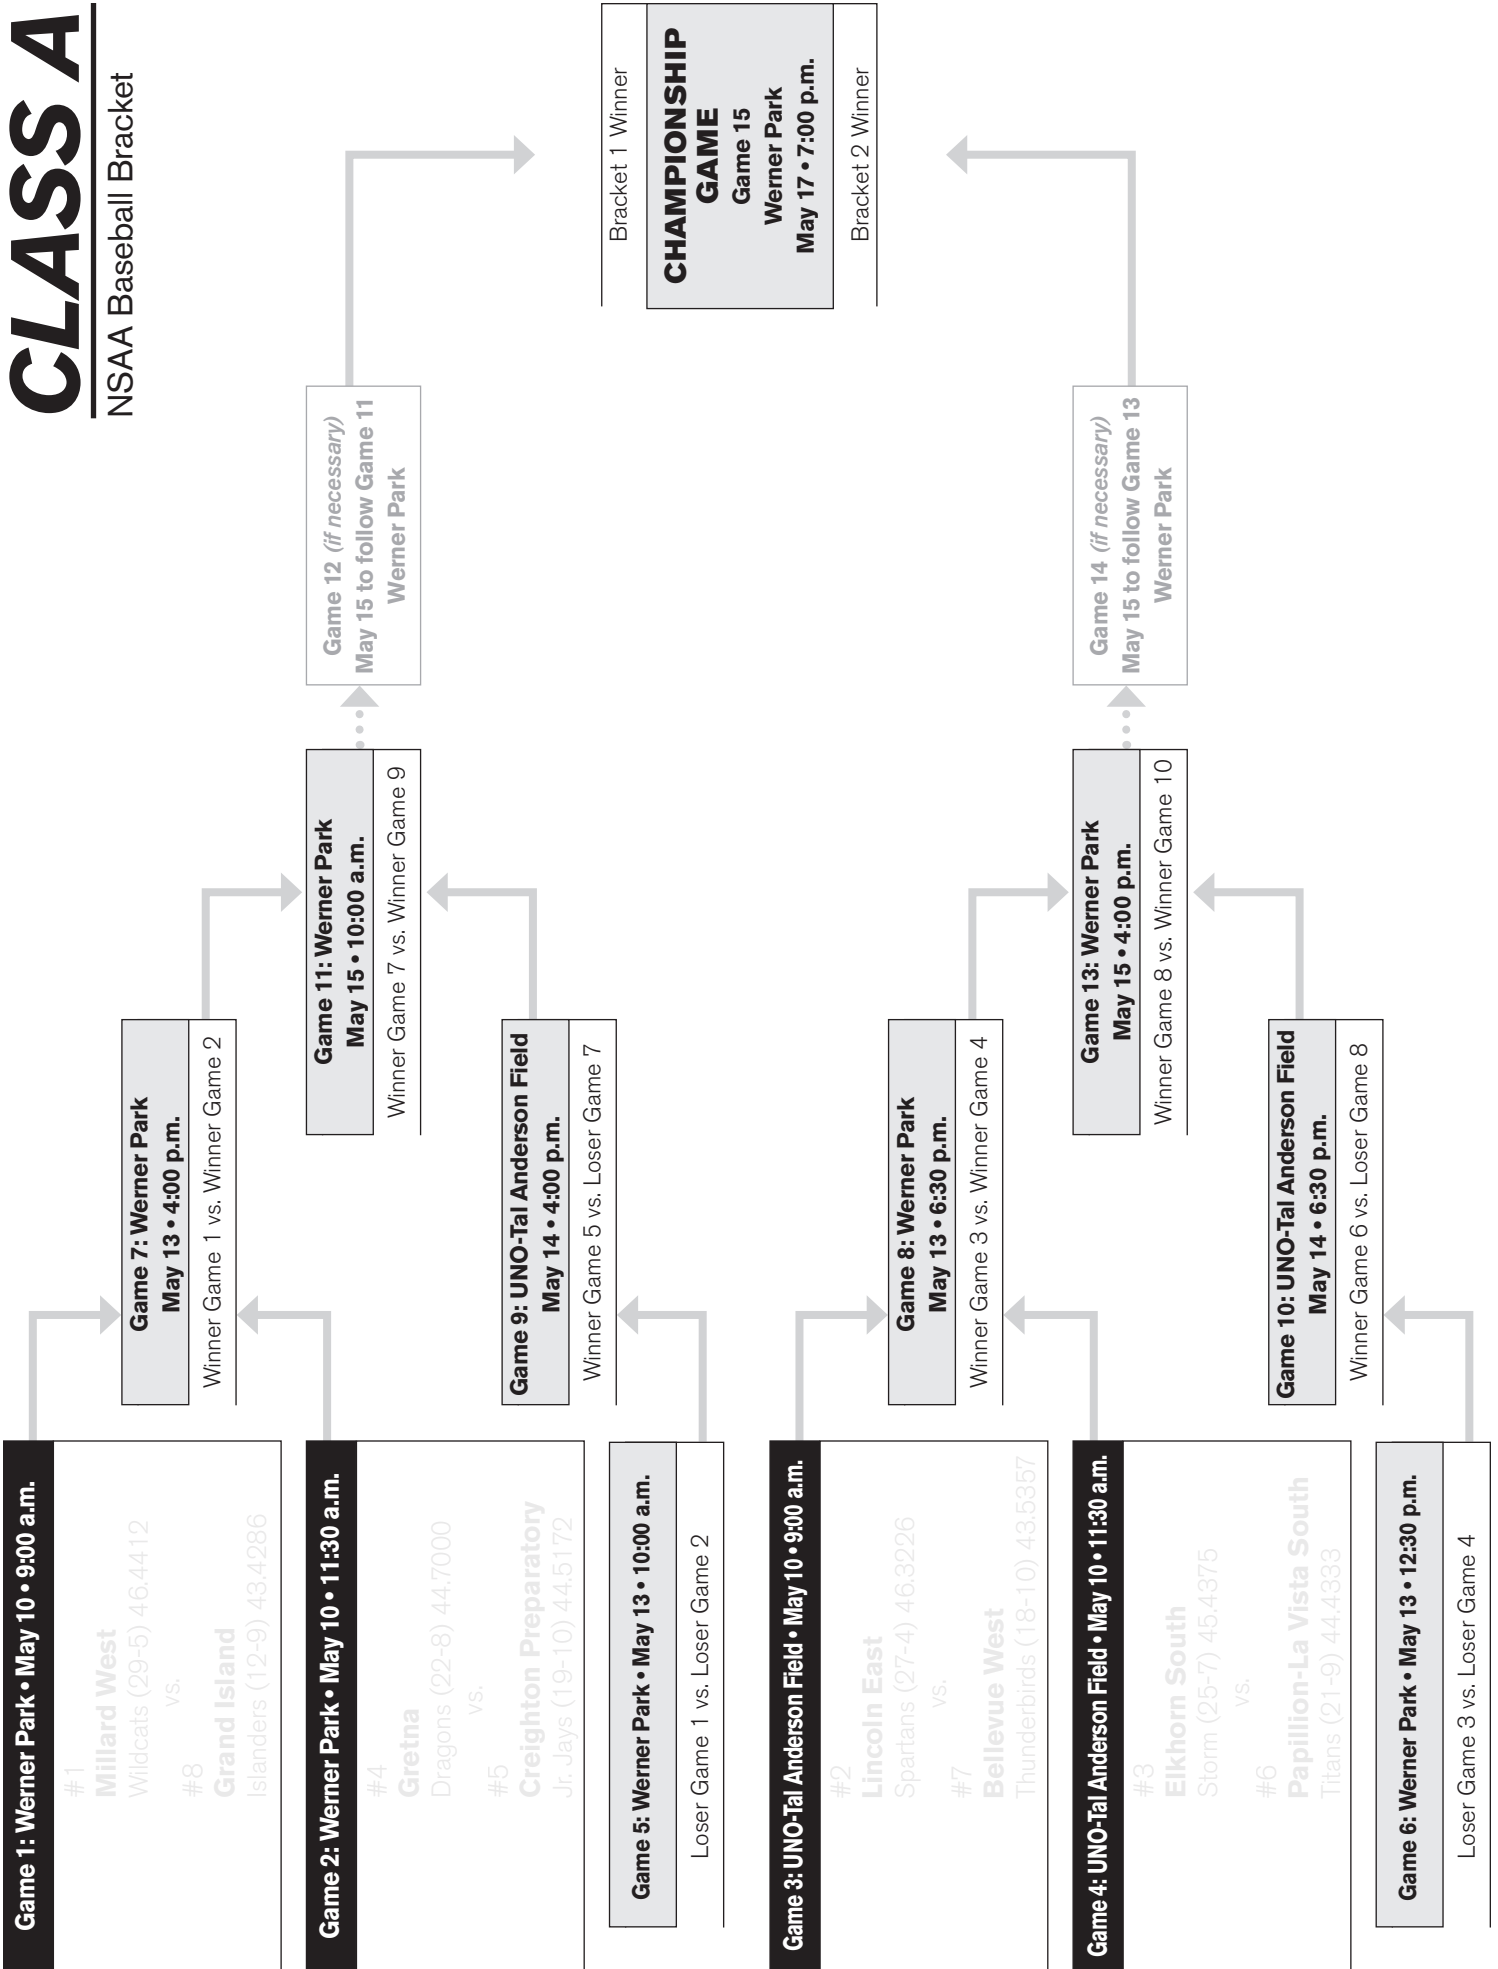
CLASS A
NSAA Baseball Bracket

Game 1: Werner Park • May 10 • 9:00 a.m.
#1 Millard West
Wildcats (29-5) 46.4412
vs.
#8 Grand Island
Islanders (12-9) 43.4286

Game 2: Werner Park • May 10 • 11:30 a.m.
#4 Gretna
Dragons (22-8) 44.7000
vs.
#5 Creighton Preparatory
Jr. Jays (19-10) 44.5172

Game 5: Werner Park • May 13 • 10:00 a.m.
Loser Game 1 vs. Loser Game 2

Game 3: UNO-Tal Anderson Field • May 10 • 9:00 a.m.
#2 Lincoln East
Spartans (27-4) 46.3226
vs.
#7 Bellevue West
Thunderbirds (18-10) 43.5357

Game 4: UNO-Tal Anderson Field • May 10 • 11:30 a.m.
#3 Elkhorn South
Storm (25-7) 45.4375
vs.
#6 Papillion-La Vista South
Titans (21-9) 44.4333

Game 6: Werner Park • May 13 • 12:30 p.m.
Loser Game 3 vs. Loser Game 4

Game 7: Werner Park
May 13 • 4:00 p.m.
Winner Game 1 vs. Winner Game 2

Game 9: UNO-Tal Anderson Field
May 14 • 4:00 p.m.
Winner Game 5 vs. Loser Game 7

Game 8: Werner Park
May 13 • 6:30 p.m.
Winner Game 3 vs. Winner Game 4

Game 10: UNO-Tal Anderson Field
May 14 • 6:30 p.m.
Winner Game 6 vs. Loser Game 8

Game 11: Werner Park
May 15 • 10:00 a.m.
Winner Game 7 vs. Winner Game 9

Game 13: Werner Park
May 15 • 4:00 p.m.
Winner Game 8 vs. Winner Game 10

Game 12 (if necessary)
May 15 to follow Game 11
Werner Park

Game 14 (if necessary)
May 15 to follow Game 13
Werner Park

Bracket 1 Winner
CHAMPIONSHIP GAME
Game 15
Werner Park
May 17 • 7:00 p.m.
Bracket 2 Winner